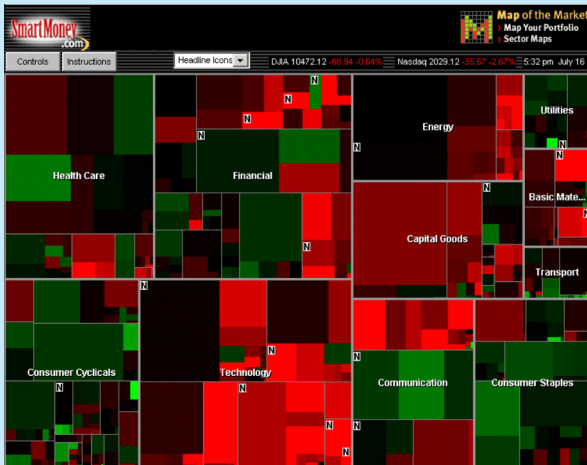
SmartMoney.com

Map of the Market
› Map Your Portfolio
› Sector Maps

Controls
Instructions
Headline Icons
DJIA 10472.12 -66.94 -0.64%
Nasdaq 2029.12 -55.67 -2.67%
5:32 pm July 16

Health Care
N
Financial
N
N
N
Energy
Utilities
N
Basic Mate...
Capital Goods
N
N
Transport
N
N
Consumer Cyclicals
Technology
N
N
N
Communication
Consumer Staples
N
N
N
N